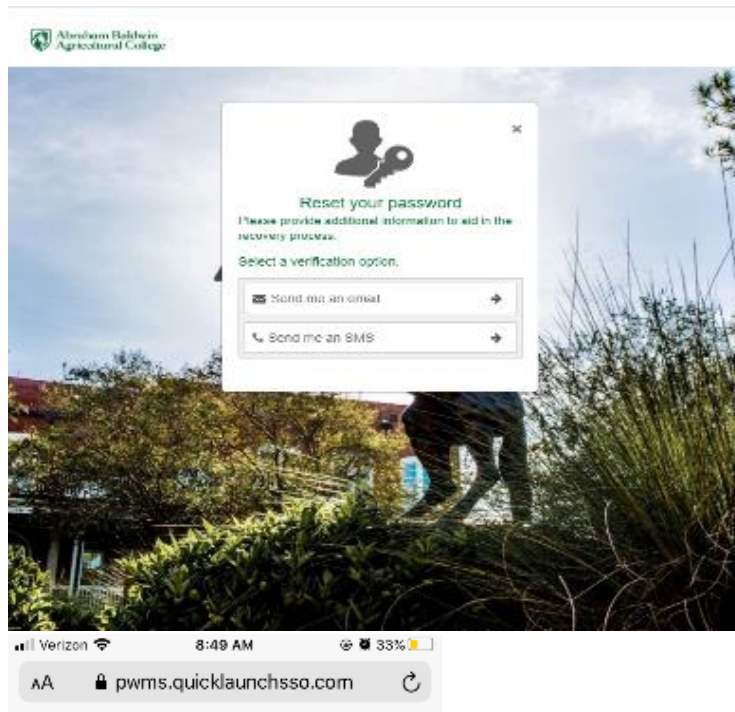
Abraham Baldwin Agricultural College

×

Reset your password

Please provide additional information to aid in the recovery process.

Select a verification option.

Send me an email

Send me an SMS

Verizon 8:49 AM 33%

AA pwms.quicklaunchsso.com